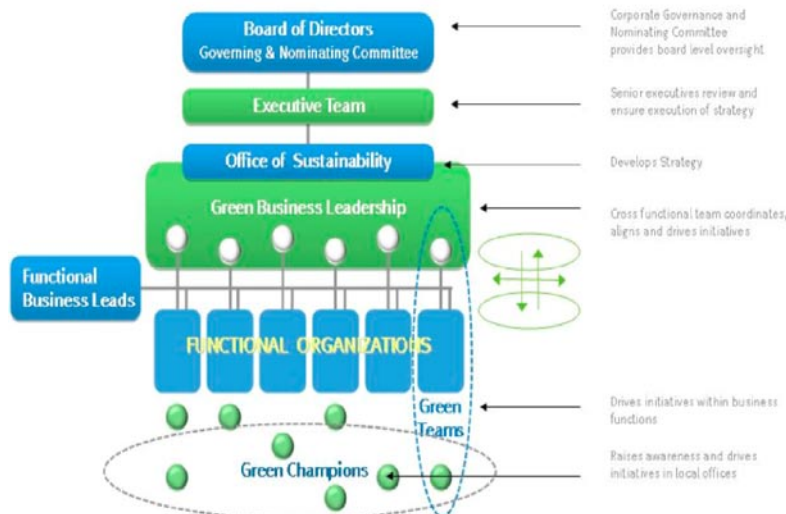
Board of Directors
Governing & Nominating Committee

Corporate Governance and Nominating Committee provides board level oversight

Executive Team

Senior executives review and ensure execution of strategy

Office of Sustainability

Develops Strategy

Green Business Leadership

Cross functional team coordinates, aligns and drives initiatives

Functional Business Leads

FUNCTIONAL ORGANIZATIONS

Green Teams

Drives initiatives within business functions

Green Champions

Raises awareness and drives initiatives in local offices